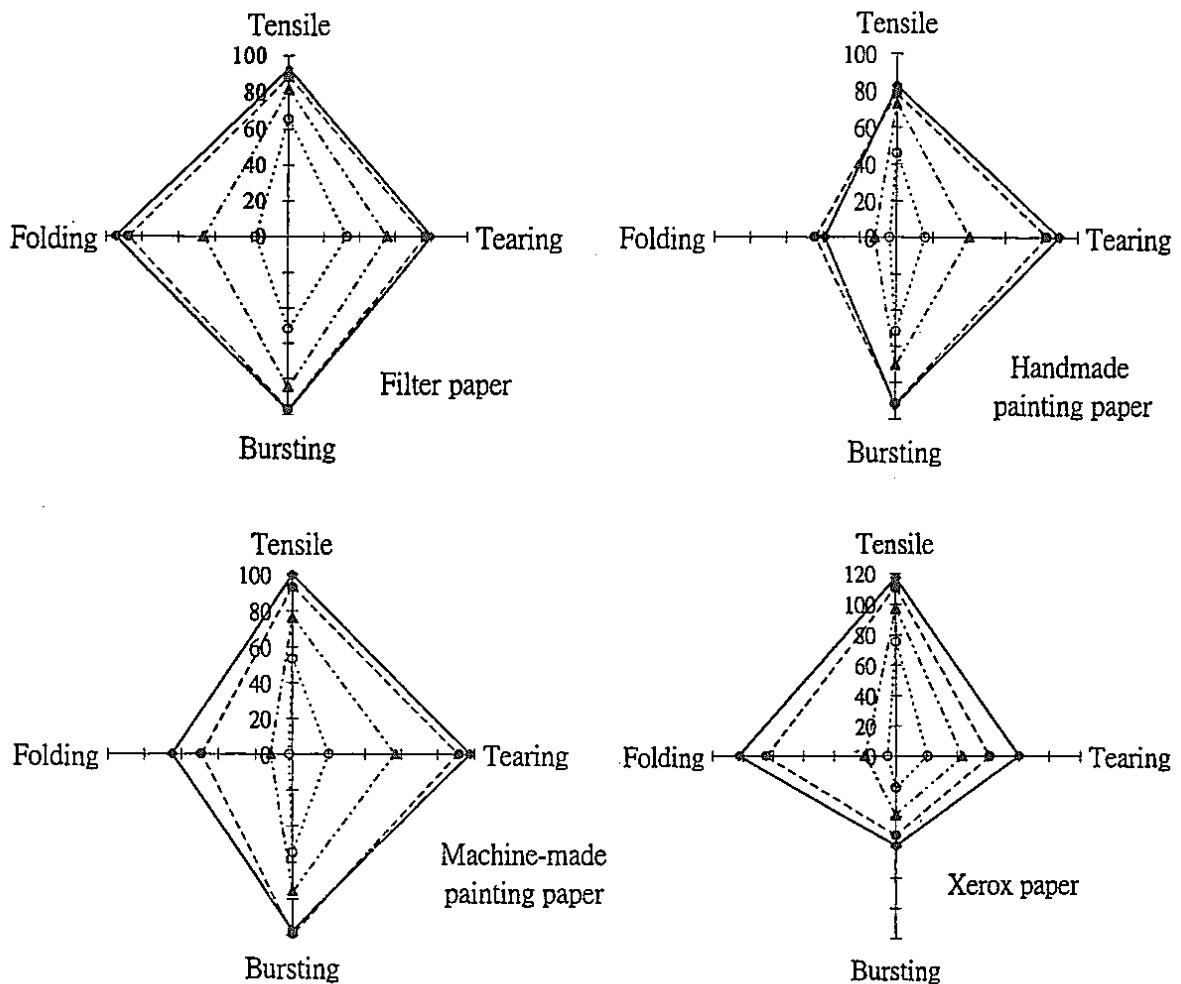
Tensile
100
80
60
40
20
0
Folding
Tearing
Bursting
Filter paper

Tensile
100
80
60
40
20
0
Folding
Tearing
Bursting
Handmade painting paper

Tensile
100
80
60
40
20
0
Folding
Tearing
Bursting
Machine-made painting paper

Tensile
120
100
80
60
40
20
0
Folding
Tearing
Bursting
Xerox paper